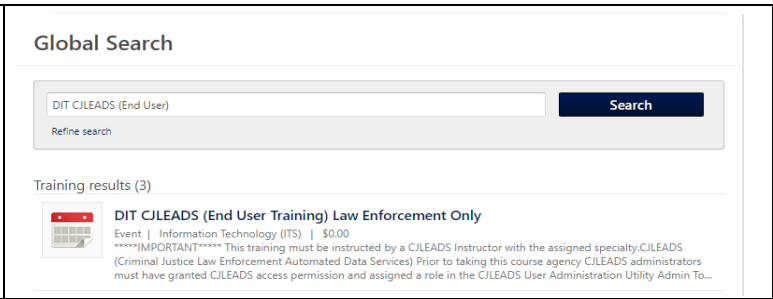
Global Search

DIT CJLEADS (End User)

Search

Refine search

Training results (3)

DIT CJLEADS (End User Training) Law Enforcement Only

Event | Information Technology (ITS) | $0.00

*****IMPORTANT***** This training must be instructed by a CJLEADS Instructor with the assigned specialty.CJLEADS (Criminal Justice Law Enforcement Automated Data Services) Prior to taking this course agency CJLEADS administrators must have granted CJLEADS access permission and assigned a role in the CJLEADS User Administration Utility Admin To...